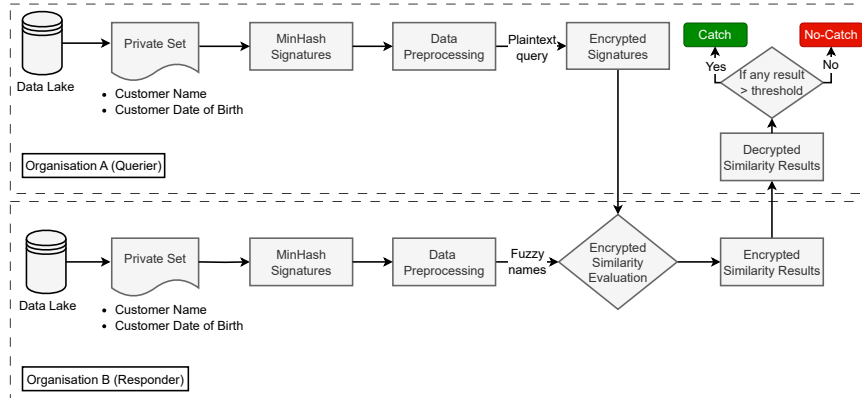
Data Lake

Private Set

- Customer Name
- Customer Date of Birth

MinHash Signatures

Data Preprocessing

Plaintext query

Encrypted Signatures

Catch

No-Catch

Yes

No

If any result > threshold

Decrypted Similarity Results

Organisation A (Querier)

Data Lake

Private Set

- Customer Name
- Customer Date of Birth

MinHash Signatures

Data Preprocessing

Fuzzy names

Encrypted Similarity Evaluation

Encrypted Similarity Results

Organisation B (Responder)